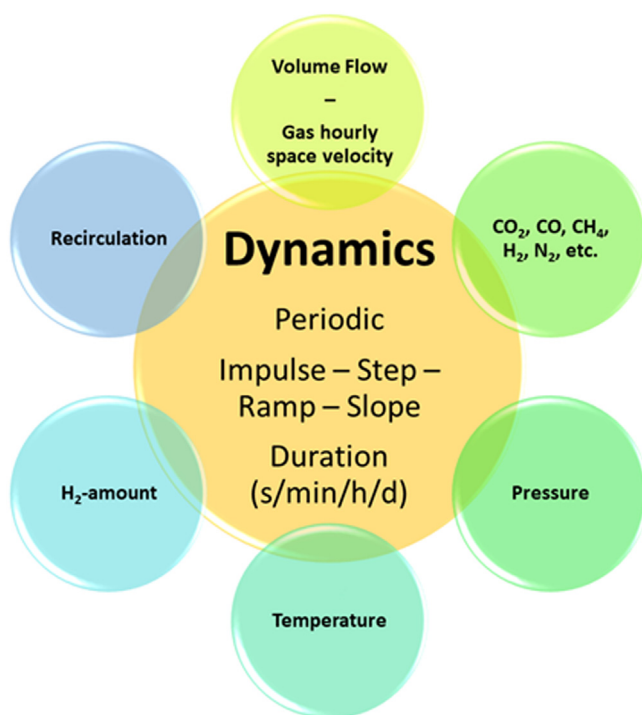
Volume Flow
–
Gas hourly space velocity

Recirculation

Dynamics

$CO_2$, CO, $CH_4$, $H_2$, $N_2$, etc.

Periodic

Impulse – Step – Ramp – Slope

Duration (s/min/h/d)

$H_2$-amount

Pressure

Temperature